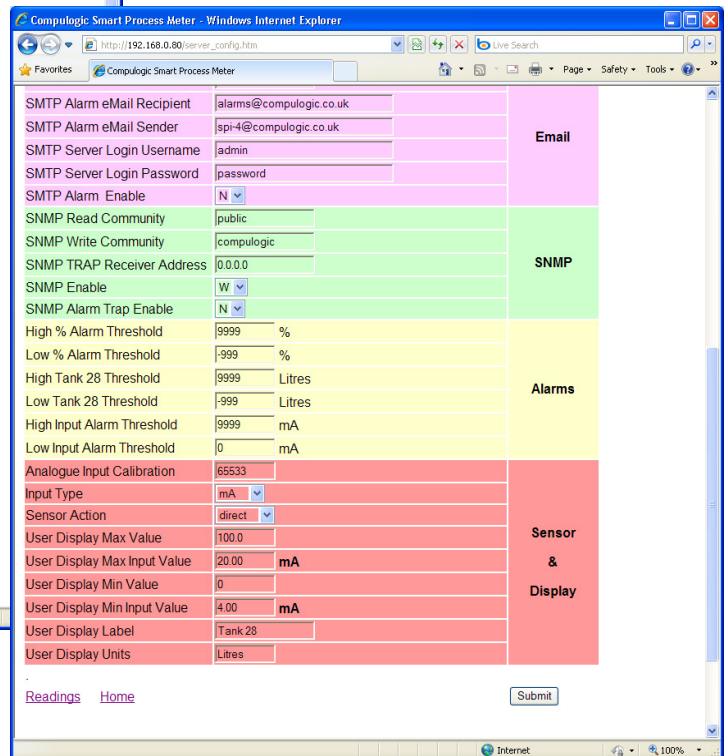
Compulogic Smart Process Meter - Windows Internet Explorer

http://192.168.0.80/server_config.htm

Live Search

Favorites

Compulogic Smart Process Meter

Page ▾ Safety ▾ Tools ▾

| | | |
|---|---|---|
| SMTP Alarm eMail Recipient | alarms@compulogic.co.uk | Email |
| SMTP Alarm eMail Sender | spi-4@compulogic.co.uk | |
| SMTP Server Login Username | admin | |
| SMTP Server Login Password | password | |
| SMTP Alarm Enable | N | |
| SNMP Read Community | public | SNMP |
| SNMP Write Community | compulogic | |
| SNMP TRAP Receiver Address | 0.0.0.0 | |
| SNMP Enable | W | |
| SNMP Alarm Trap Enable | N | |
| High % Alarm Threshold | 9999 % | Alarms |
| Low % Alarm Threshold | -999 % | |
| High Tank 28 Threshold | 9999 Litres | |
| Low Tank 28 Threshold | -999 Litres | |
| High Input Alarm Threshold | 9999 mA | |
| Low Input Alarm Threshold | 0 mA | |
| Analogue Input Calibration | 65533 | Sensor & Display |
| Input Type | mA | |
| Sensor Action | direct | |
| User Display Max Value | 100.0 | |
| User Display Max Input Value | 20.00 mA | |
| User Display Min Value | 0 | |
| User Display Min Input Value | 4.00 mA | |
| User Display Label | Tank 28 | |
| User Display Units | Litres | |

Readings Home

Submit

Internet

100%